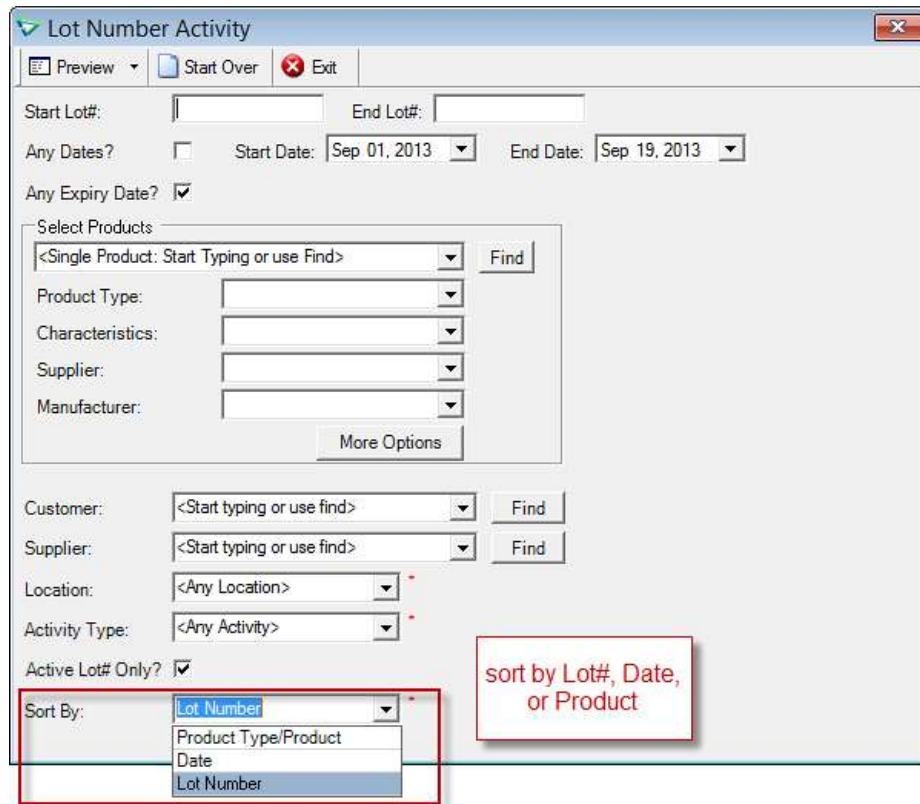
Lot Number Activity

Preview Start Over Exit

Start Lot#: End Lot#:

Any Dates? Start Date: Sep 01, 2013 End Date: Sep 19, 2013

Any Expiry Date?

Select Products

<Single Product: Start Typing or use Find> Find

Product Type:

Characteristics:

Supplier:

Manufacturer:

More Options

Customer: <Start typing or use find> Find

Supplier: <Start typing or use find> Find

Location: <Any Location> *

Activity Type: <Any Activity> *

Active Lot# Only?

Sort By: Lot Number *

Product Type/Product

Date

Lot Number

sort by Lot#, Date, or Product